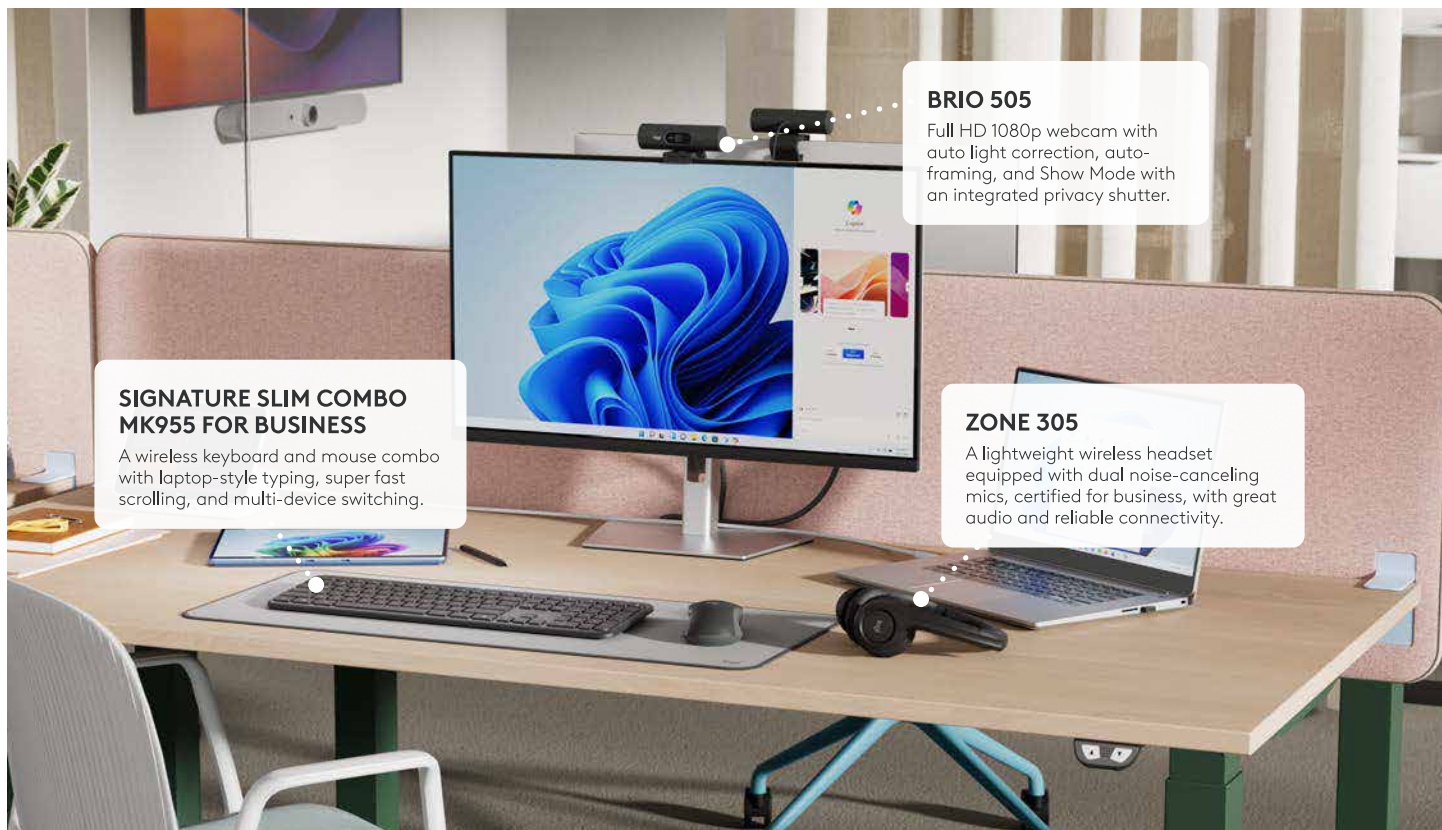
BRIO 505
Full HD 1080p webcam with auto light correction, auto-framing, and Show Mode with an integrated privacy shutter.

SIGNATURE SLIM COMBO MK955 FOR BUSINESS
A wireless keyboard and mouse combo with laptop-style typing, super fast scrolling, and multi-device switching.

ZONE 305
A lightweight wireless headset equipped with dual noise-canceling mics, certified for business, with great audio and reliable connectivity.